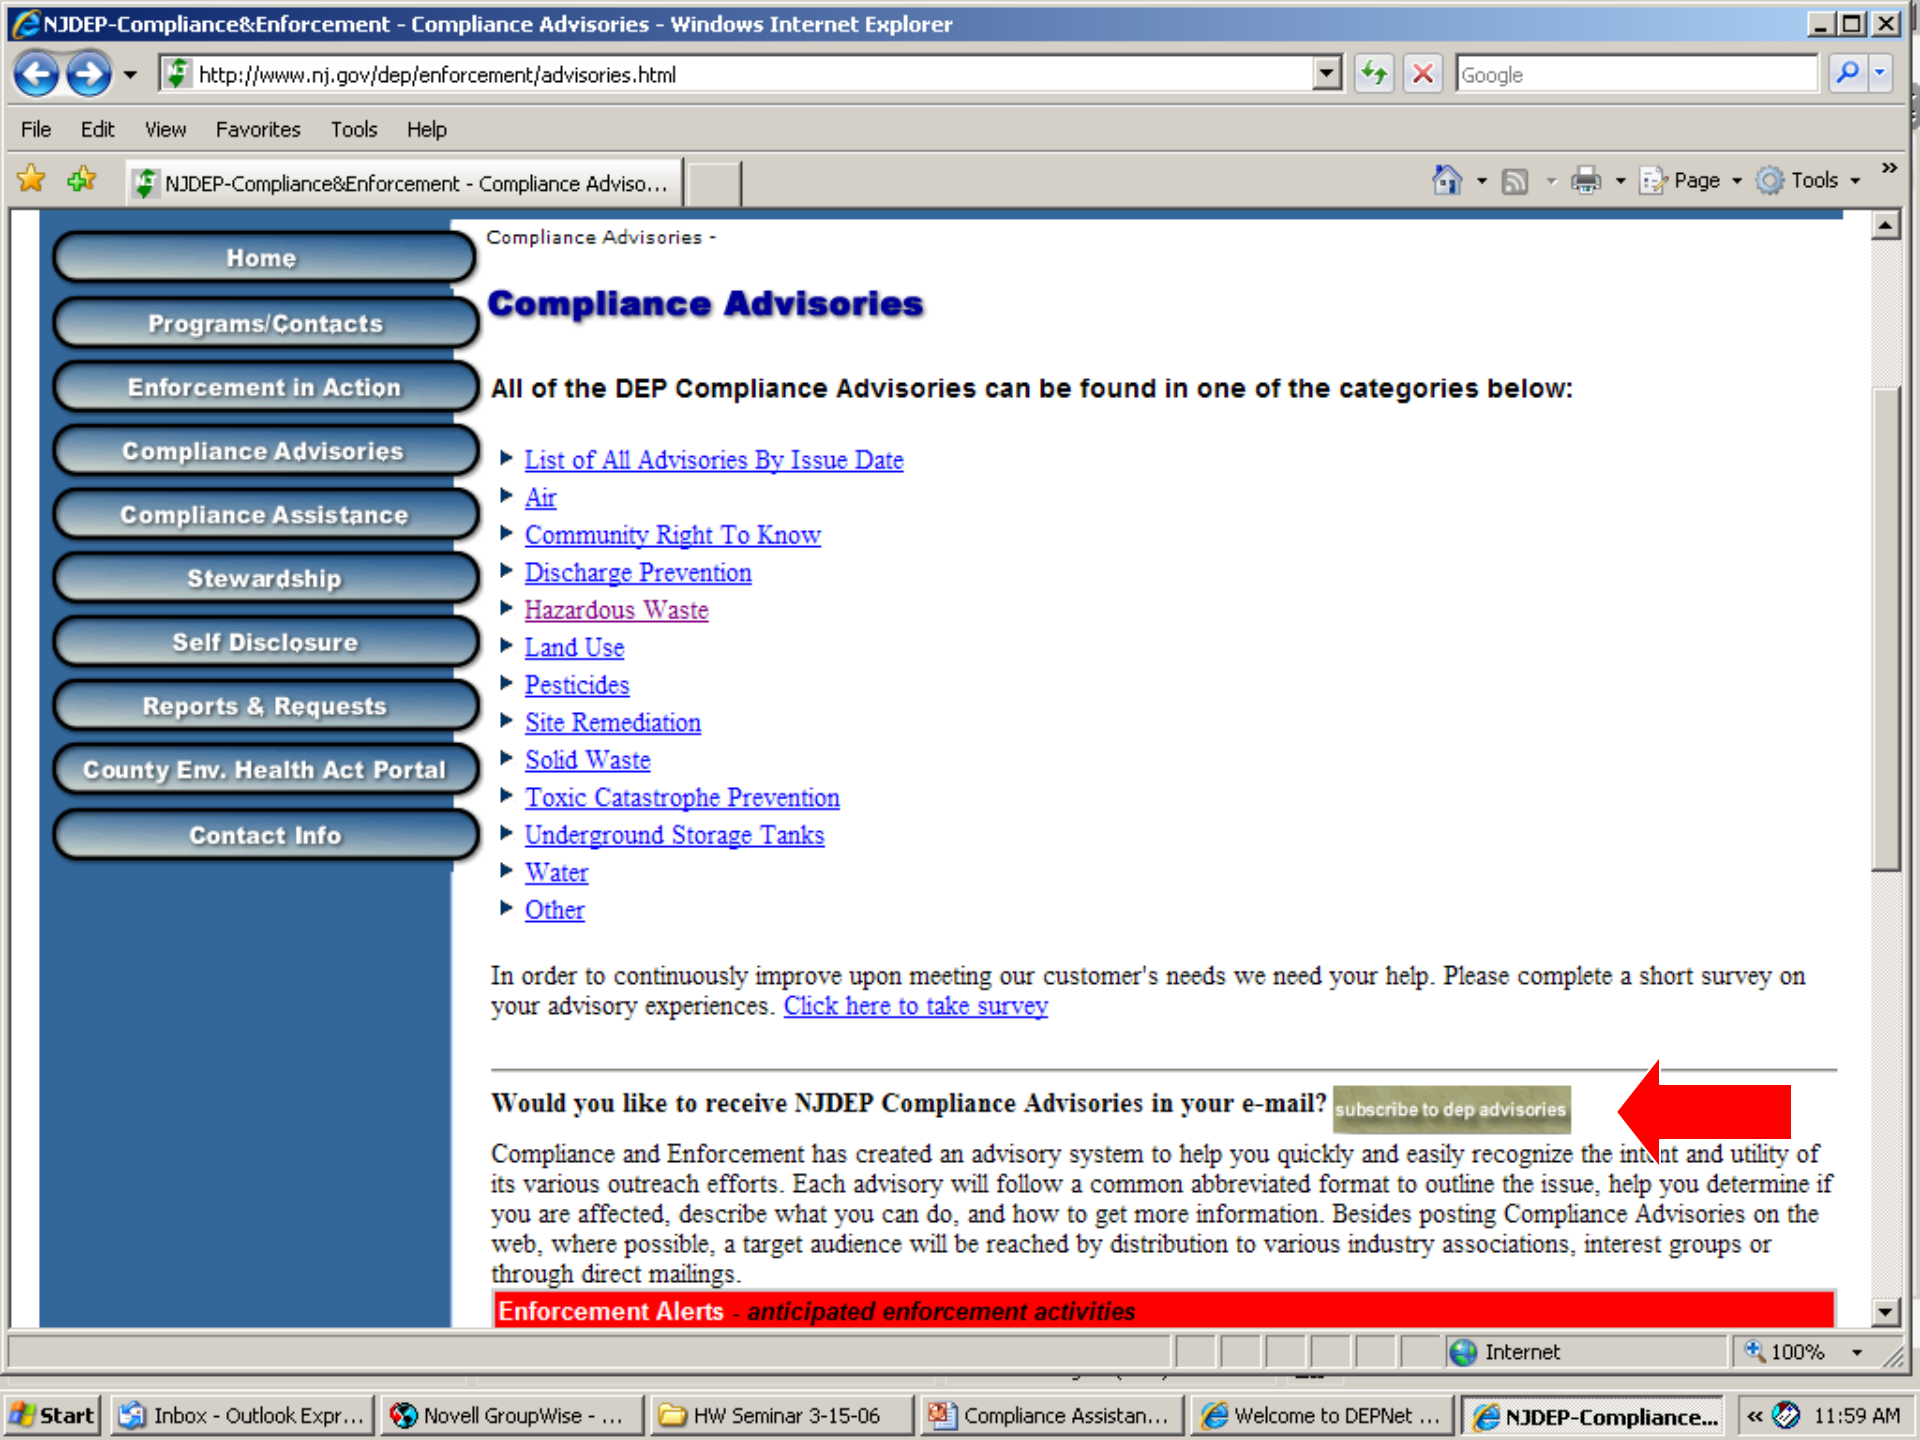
NJDEP-Compliance&Enforcement - Compliance Advisories - Windows Internet Explorer

http://www.nj.gov/dep/enforcement/advisories.html

Google

File Edit View Favorites Tools Help

NJDEP-Compliance&Enforcement - Compliance Adviso...

Page Tools

Home
Programs/Contacts
Enforcement in Action
Compliance Advisories
Compliance Assistance
Stewardship
Self Disclosure
Reports & Requests
County Env. Health Act Portal
Contact Info

Compliance Advisories -

Compliance Advisories

All of the DEP Compliance Advisories can be found in one of the categories below:

List of All Advisories By Issue Date
Air
Community Right To Know
Discharge Prevention
Hazardous Waste
Land Use
Pesticides
Site Remediation
Solid Waste
Toxic Catastrophe Prevention
Underground Storage Tanks
Water
Other

In order to continuously improve upon meeting our customer's needs we need your help. Please complete a short survey on your advisory experiences. Click here to take survey

Would you like to receive NJDEP Compliance Advisories in your e-mail? subscribe to dep advisories

Compliance and Enforcement has created an advisory system to help you quickly and easily recognize the int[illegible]nt and utility of its various outreach efforts. Each advisory will follow a common abbreviated format to outline the issue, help you determine if you are affected, describe what you can do, and how to get more information. Besides posting Compliance Advisories on the web, where possible, a target audience will be reached by distribution to various industry associations, interest groups or through direct mailings.

Enforcement Alerts - anticipated enforcement activities

Internet 100%

Start Inbox - Outlook Expr... Novell GroupWise - ... HW Seminar 3-15-06 Compliance Assistan... Welcome to DEPNet ... NJDEP-Compliance... 11:59 AM